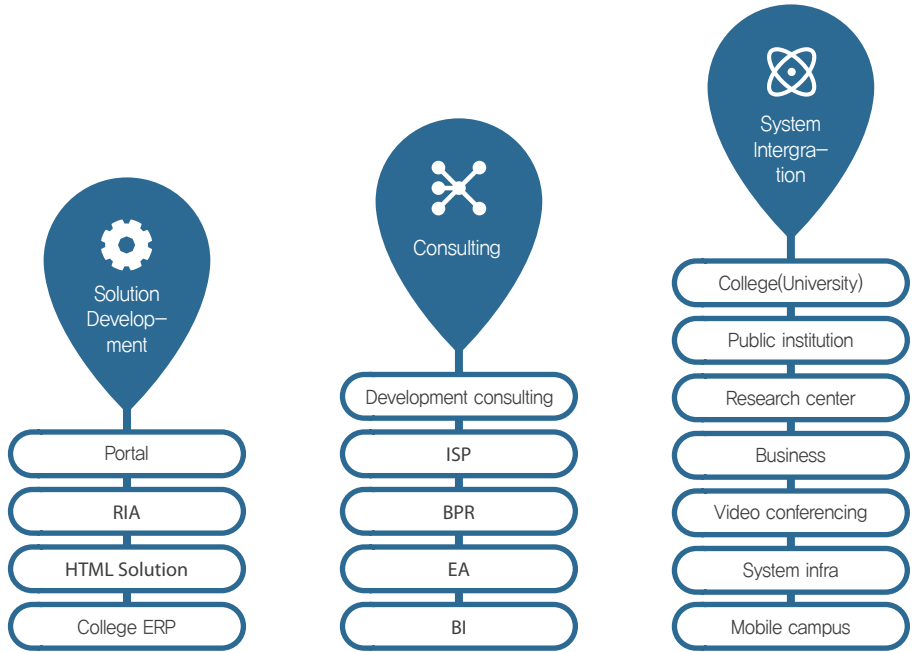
Solution Development

Portal

RIA

HTML Solution

College ERP

Consulting

Development consulting

ISP

BPR

EA

BI

System Intergration

College(University)

Public institution

Research center

Business

Video conferencing

System infra

Mobile campus